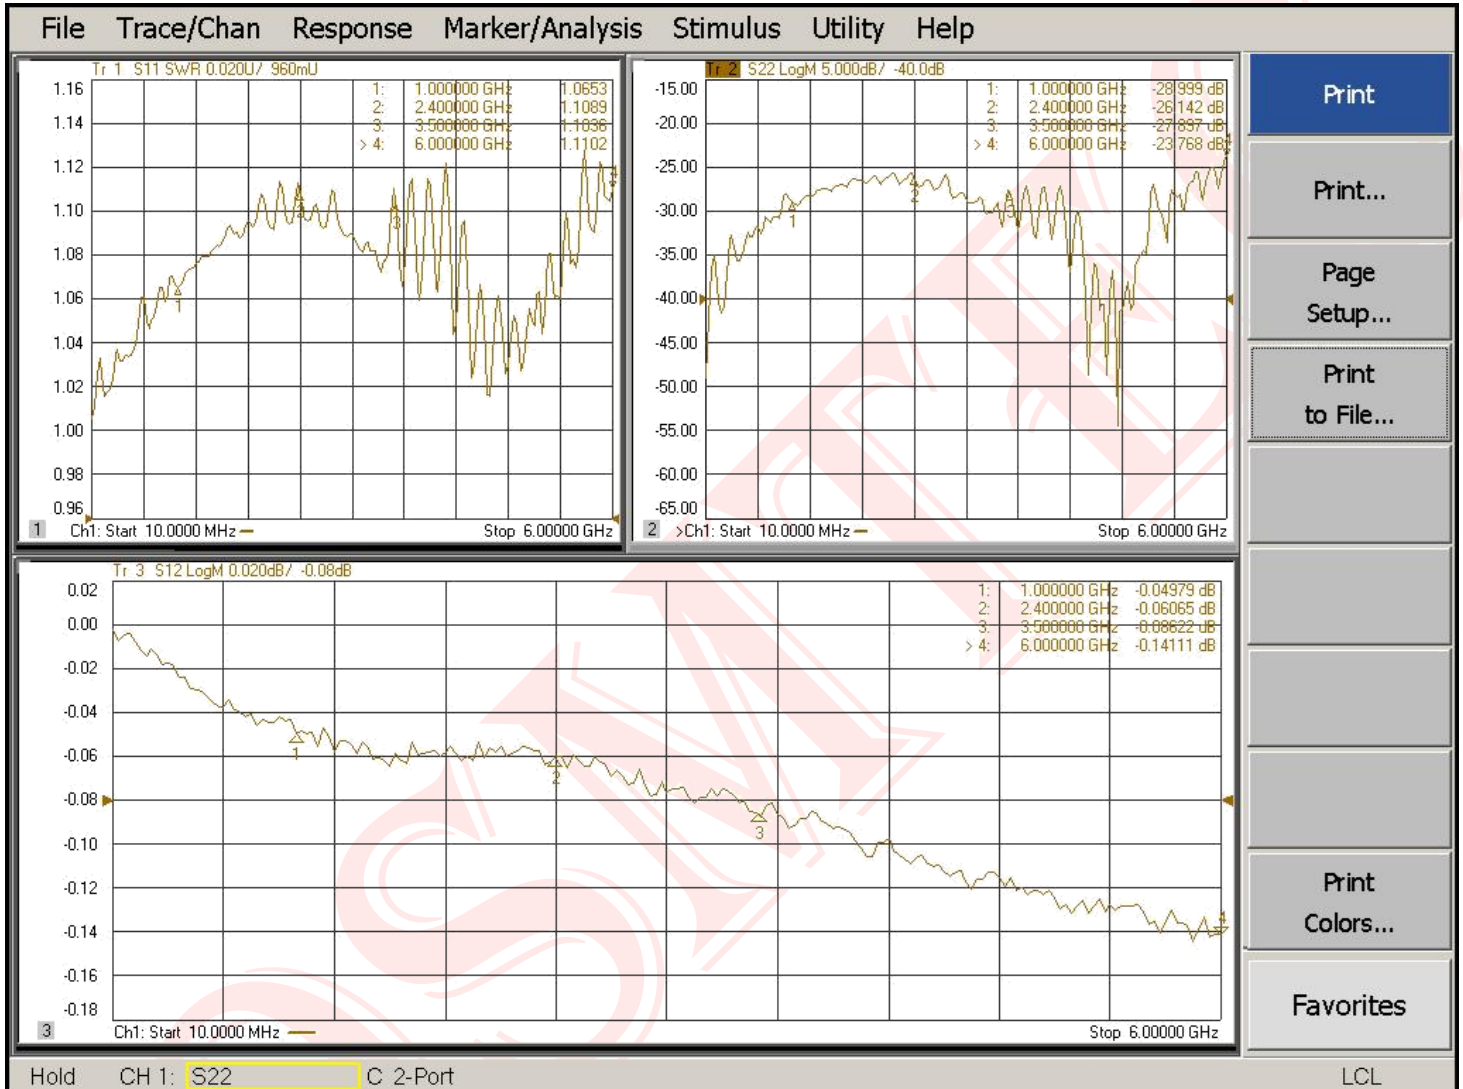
File Trace/Chan Response Marker/Analysis Stimulus Utility Help

Tr 1 S11 SWR 0.020U/ 960mU
1: 1.000000 GHz 1.0653
2: 2.400000 GHz 1.1089
3: 3.500000 GHz 1.1036
> 4: 6.000000 GHz 1.1102
1.16
1.14
1.12
1.10
1.08
1.06
1.04
1.02
1.00
0.98
0.96
1 Ch1: Start 10.0000 MHz Stop 6.00000 GHz

Tr 2 S22 LogM 5.000dB/ -40.0dB
1: 1.000000 GHz -28.999 dB
2: 2.400000 GHz -26.142 dB
3: 3.500000 GHz -27.897 dB
> 4: 6.000000 GHz -23.768 dB
-15.00
-20.00
-25.00
-30.00
-35.00
-40.00
-45.00
-50.00
-55.00
-60.00
-65.00
2 >Ch1: Start 10.0000 MHz Stop 6.00000 GHz

Tr 3 S12 LogM 0.020dB/ -0.08dB
1: 1.000000 GHz -0.04979 dB
2: 2.400000 GHz -0.06065 dB
3: 3.500000 GHz -0.08622 dB
> 4: 6.000000 GHz -0.14111 dB
0.02
0.00
-0.02
-0.04
-0.06
-0.08
-0.10
-0.12
-0.14
-0.16
-0.18
3 Ch1: Start 10.0000 MHz Stop 6.00000 GHz

Print
Print...
Page Setup...
Print to File...
Print Colors...
Favorites

Hold CH 1: S22 C 2-Port LCL